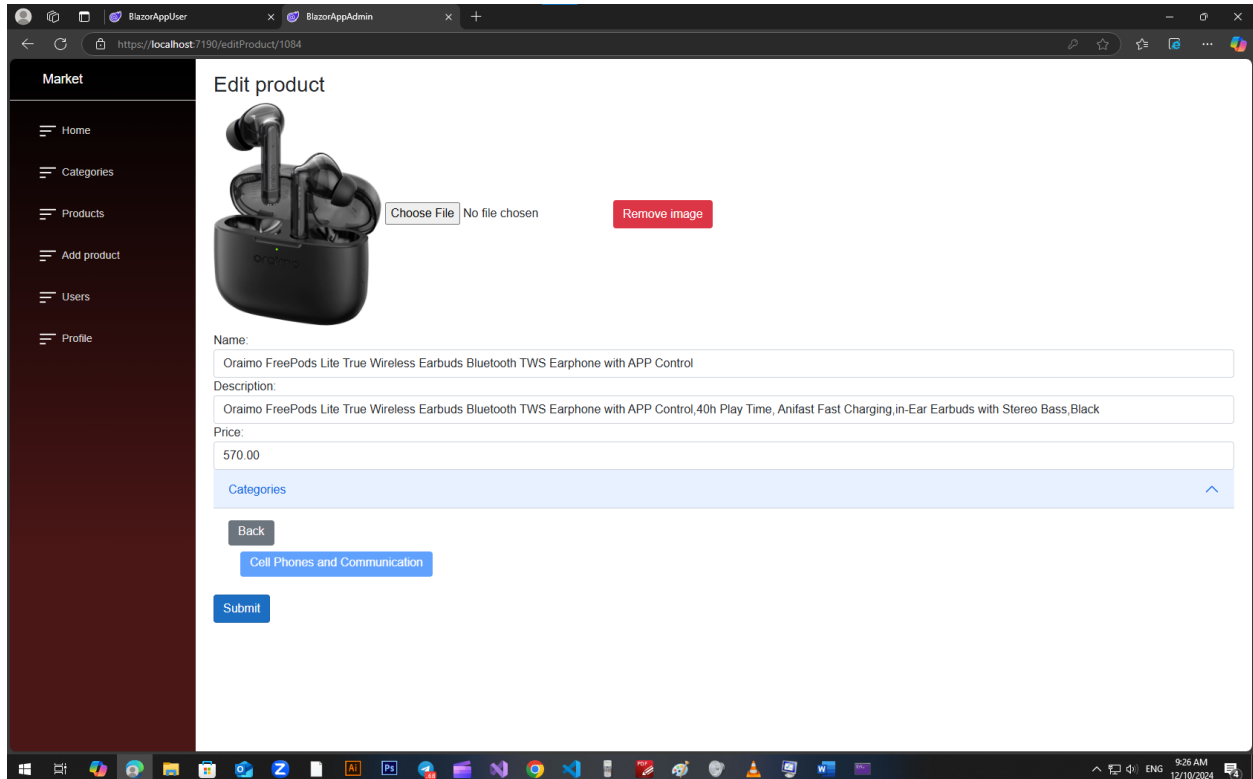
BlazorAppUser
BlazorAppAdmin
https://localhost:7190/editProduct/1084

Market
Home
Categories
Products
Add product
Users
Profile

Edit product

oraimo

Choose File No file chosen
Remove image

Name:
Oraimo FreePods Lite True Wireless Earbuds Bluetooth TWS Earphone with APP Control
Description:
Oraimo FreePods Lite True Wireless Earbuds Bluetooth TWS Earphone with APP Control,40h Play Time, Anifast Fast Charging,in-Ear Earbuds with Stereo Bass,Black
Price:
570.00
Categories
Back
Cell Phones and Communication
Submit

ENG 9:26 AM 12/10/2024